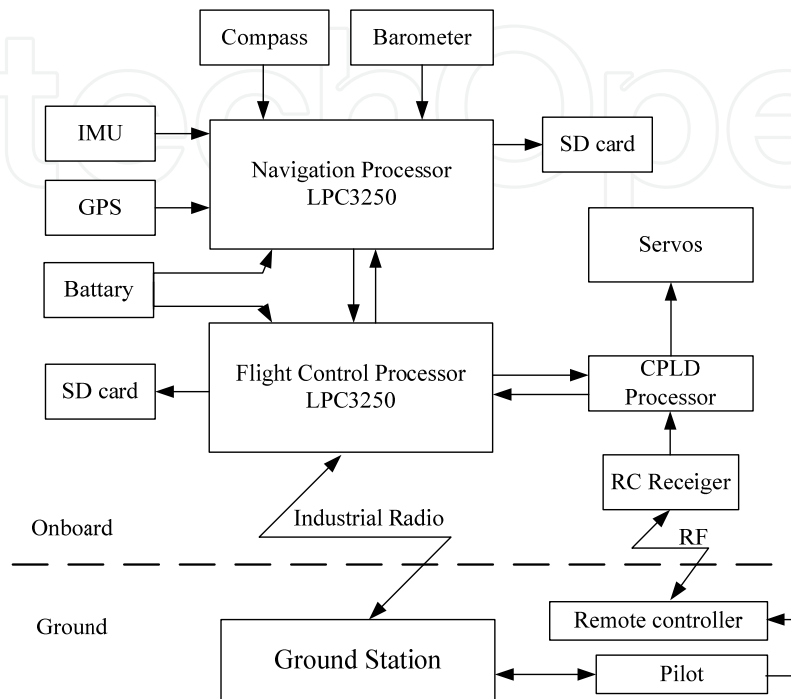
Compass

Barometer

IMU

Navigation Processor
LPC3250

SD card

GPS

Servos

Battary

SD card

Flight Control Processor
LPC3250

CPLD
Processor

RC Receiger

Industrial Radio

Onboard

RF

Ground

Remote controller

Ground Station

Pilot